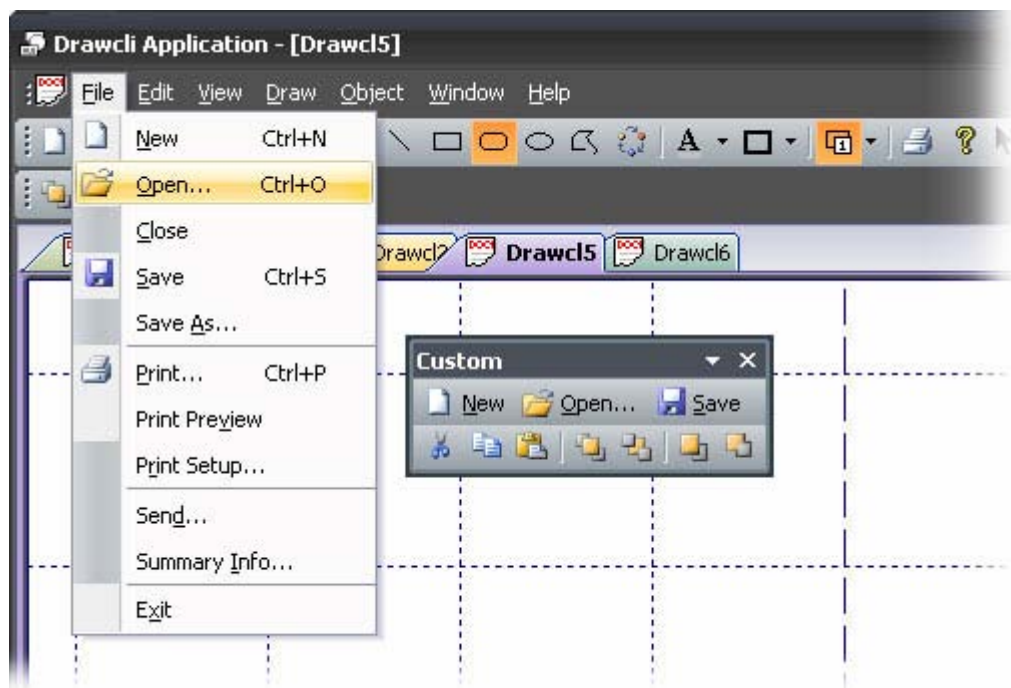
Drawcli Application - [Drawcl5]

File Edit View Draw Object Window Help

New Ctrl+N
Open... Ctrl+O
Close
Save Ctrl+S
Save As...
Print... Ctrl+P
Print Preview
Print Setup...
Send...
Summary Info...
Exit

A

Drawcl2 Drawcl5 Drawcl6

Custom
New Open... Save